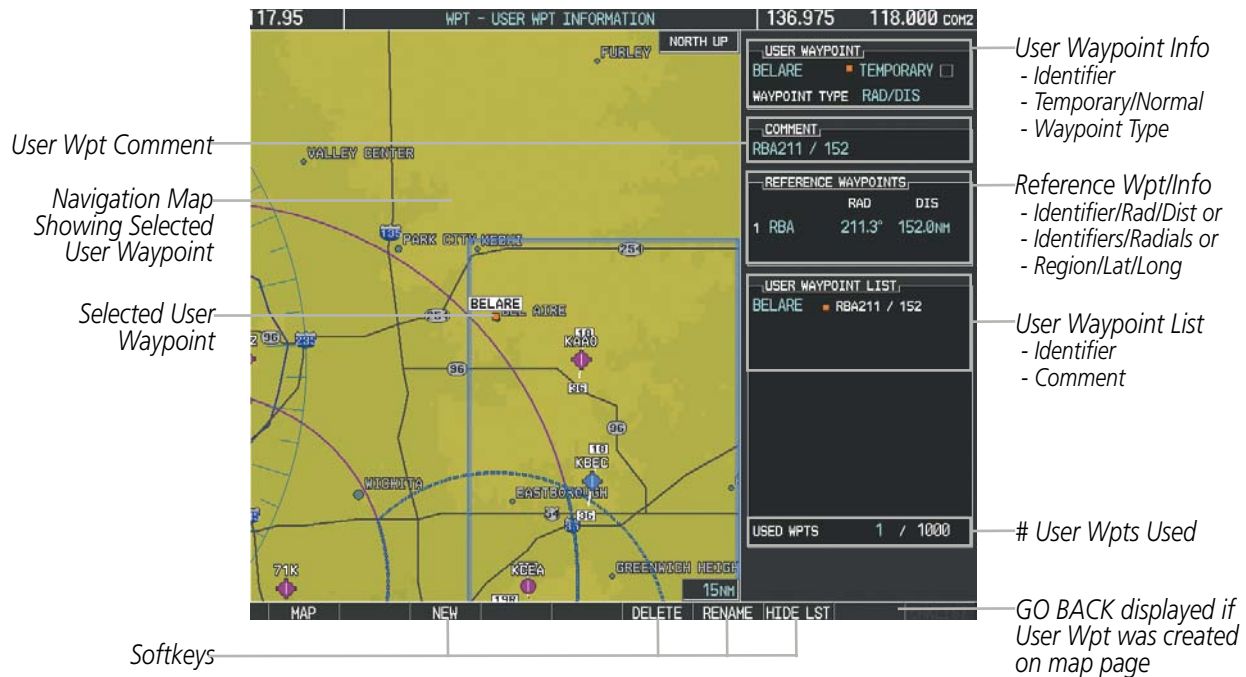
117.95 | WPT - USER WPT INFORMATION | 136.975 118.000 COM2

NORTH UP

FURLEY

VALLEY CENTER

135 PARK CITY KECHI

254

BELARE

254 BEL AIRE

96 235

10
KAAO

96

35

96

10
KBEC

WICHITA

EASTBOROUGH

54 96

35

71K

KCEA

GREENWICH HEIGH

196

15NM

USER WAYPOINT
BELARE TEMPORARY
WAYPOINT TYPE RAD/DIS

COMMENT
RBA211 / 152

REFERENCE WAYPOINTS
RAD DIS
1 RBA 211.3° 152.0NM

USER WAYPOINT LIST
BELARE RBA211 / 152

USED WPTS 1 / 1000

MAP | NEW | DELETE | RENAME | HIDE LST

User Wpt Comment

Navigation Map Showing Selected User Waypoint

Selected User Waypoint

Softkeys

User Waypoint Info
- Identifier
- Temporary/Normal
- Waypoint Type

Reference Wpt/Info
- Identifier/Rad/Dist or
- Identifiers/Radials or
- Region/Lat/Long

User Waypoint List
- Identifier
- Comment

# User Wpts Used

GO BACK displayed if User Wpt was created on map page